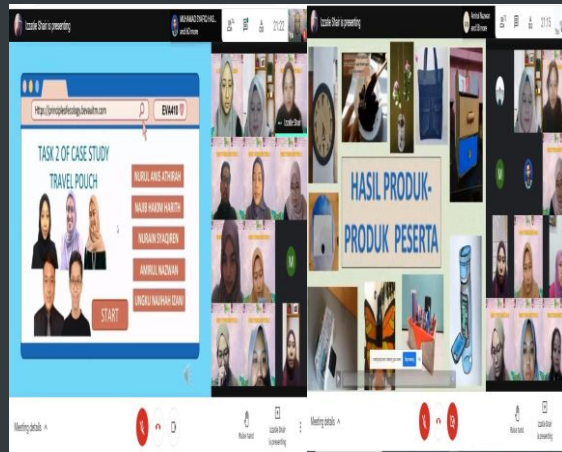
Izzatie Shair is presenting

MUHAMAD SYAFIQ HAS... and 30 more

21:22

https://principlesofecology.bevaultm.com

EVI4410

TASK 2 OF CASE STUDY TRAVEL POUCH

NURUL ANIS ATHIRAH

NAJIB HAKIM HARITH

NURAIN SYAQIREN

AMIRUL NAZWAN

UNGKU NAJIHAH IZANI

START

Izzatie Shair

M

Meeting details

Raise hand

Izzatie Shair is presenting

Izzatie Shair is presenting

Amirul Nazwan and 33 more

21:15

HASIL PRODUK-PRODUK PESERTA

M

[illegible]

Meeting details

Raise hand

Izzatie Shair is presenting